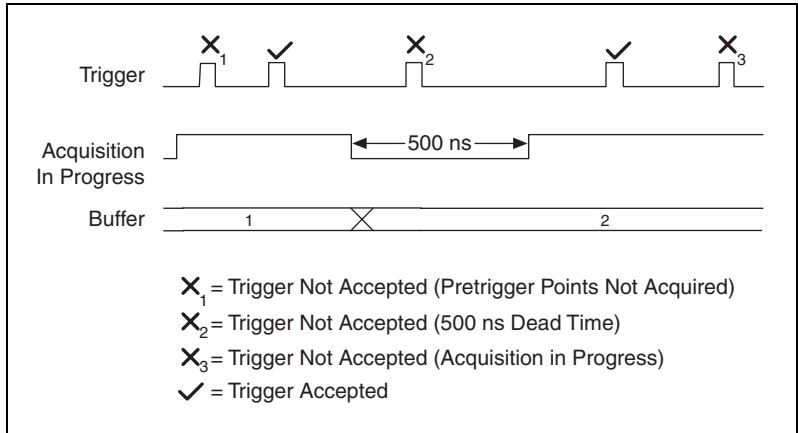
Trigger

$\times_1$ ✓ $\times_2$ ✓ $\times_3$

Acquisition In Progress

500 ns

Buffer

1

2

$\times_1$ = Trigger Not Accepted (Pretrigger Points Not Acquired)

$\times_2$ = Trigger Not Accepted (500 ns Dead Time)

$\times_3$ = Trigger Not Accepted (Acquisition in Progress)

✓ = Trigger Accepted